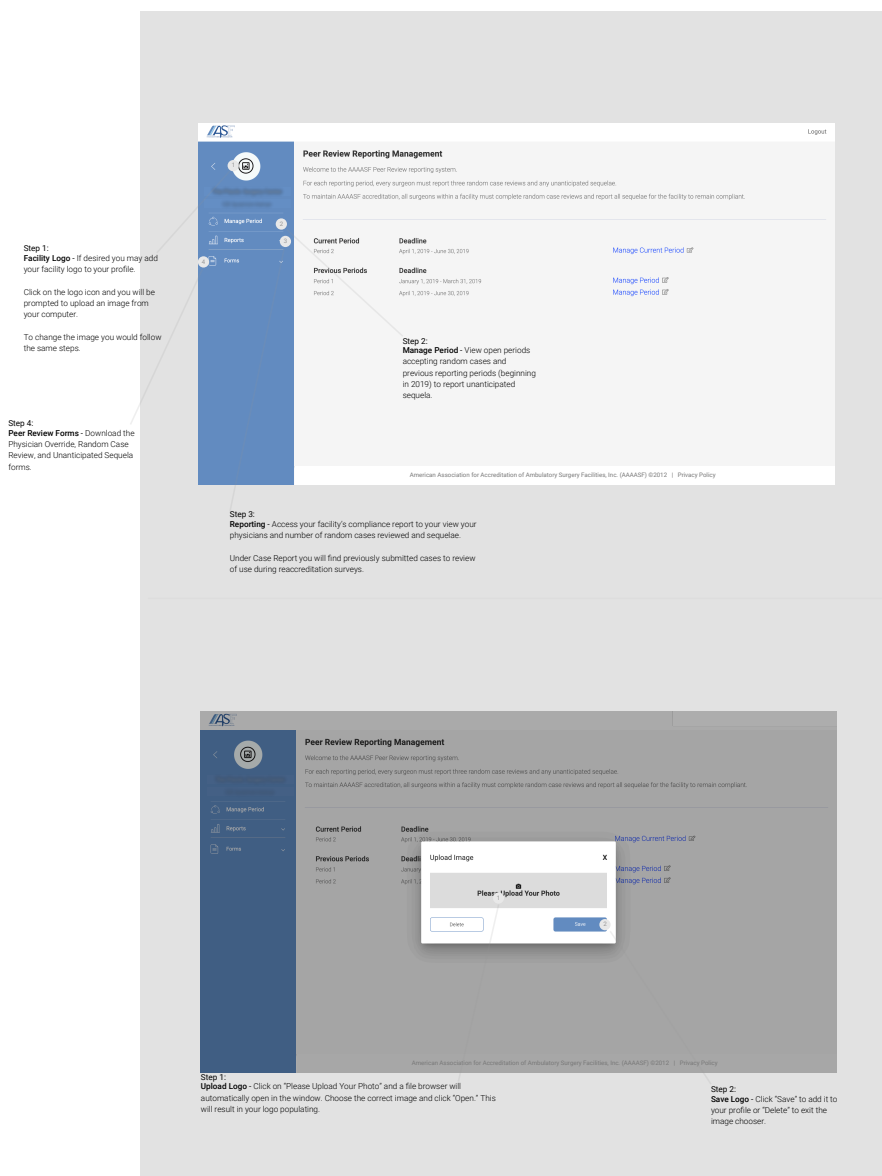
Step 1:
**Facility Logo** - If desired you may add your facility logo to your profile.

Click on the logo icon and you will be prompted to upload an image from your computer.

To change the image you would follow the same steps.

Step 4:
**Peer Review Forms** - Download the Physician Override, Random Case Review, and Unanticipated Sequela forms.

AAASF

Logout

Manage Period

Reports

Forms

Peer Review Reporting Management

Welcome to the AAAASF Peer Review reporting system.

For each reporting period, every surgeon must report three random case reviews and any unanticipated sequelae.

To maintain AAAASF accreditation, all surgeons within a facility must complete random case reviews and report all sequelae for the facility to remain compliant.

| Current Period | Deadline | |
|---|---|---|
| Period 2 | April 1, 2019 - June 30, 2019 | Manage Current Period |

| Previous Periods | Deadline | |
|---|---|---|
| Period 1 | January 1, 2019 - March 31, 2019 | Manage Period |
| Period 2 | April 1, 2019 - June 30, 2019 | Manage Period |

Step 2:
**Manage Period** - View open periods accepting random cases and previous reporting periods (beginning in 2019) to report unanticipated sequela.

American Association for Accreditation of Ambulatory Surgery Facilities, Inc. (AAAASF) ©2012 | Privacy Policy

Step 3:
**Reporting** - Access your facility's compliance report to your view your physicians and number of random cases reviewed and sequelae.

Under Case Report you will find previously submitted cases to review of use during reaccreditation surveys.

AAASF

Manage Period

Reports

Forms

Peer Review Reporting Management

Welcome to the AAAASF Peer Review reporting system.

For each reporting period, every surgeon must report three random case reviews and any unanticipated sequelae.

To maintain AAAASF accreditation, all surgeons within a facility must complete random case reviews and report all sequelae for the facility to remain compliant.

Current Period
Period 2

Deadline
April 1, 2019 - June 30, 2019

Manage Current Period

Previous Periods
Period 1
Period 2

Deadl
January
April 1,

Manage Period
Manage Period

Upload Image

X

Please Upload Your Photo

Delete

Save

American Association for Accreditation of Ambulatory Surgery Facilities, Inc. (AAAASF) ©2012 | Privacy Policy

Step 1:
**Upload Logo** - Click on "Please Upload Your Photo" and a file browser will automatically open in the window. Choose the correct image and click "Open." This will result in your logo populating.

Step 2:
**Save Logo** - Click "Save" to add it to your profile or "Delete" to exit the image chooser.